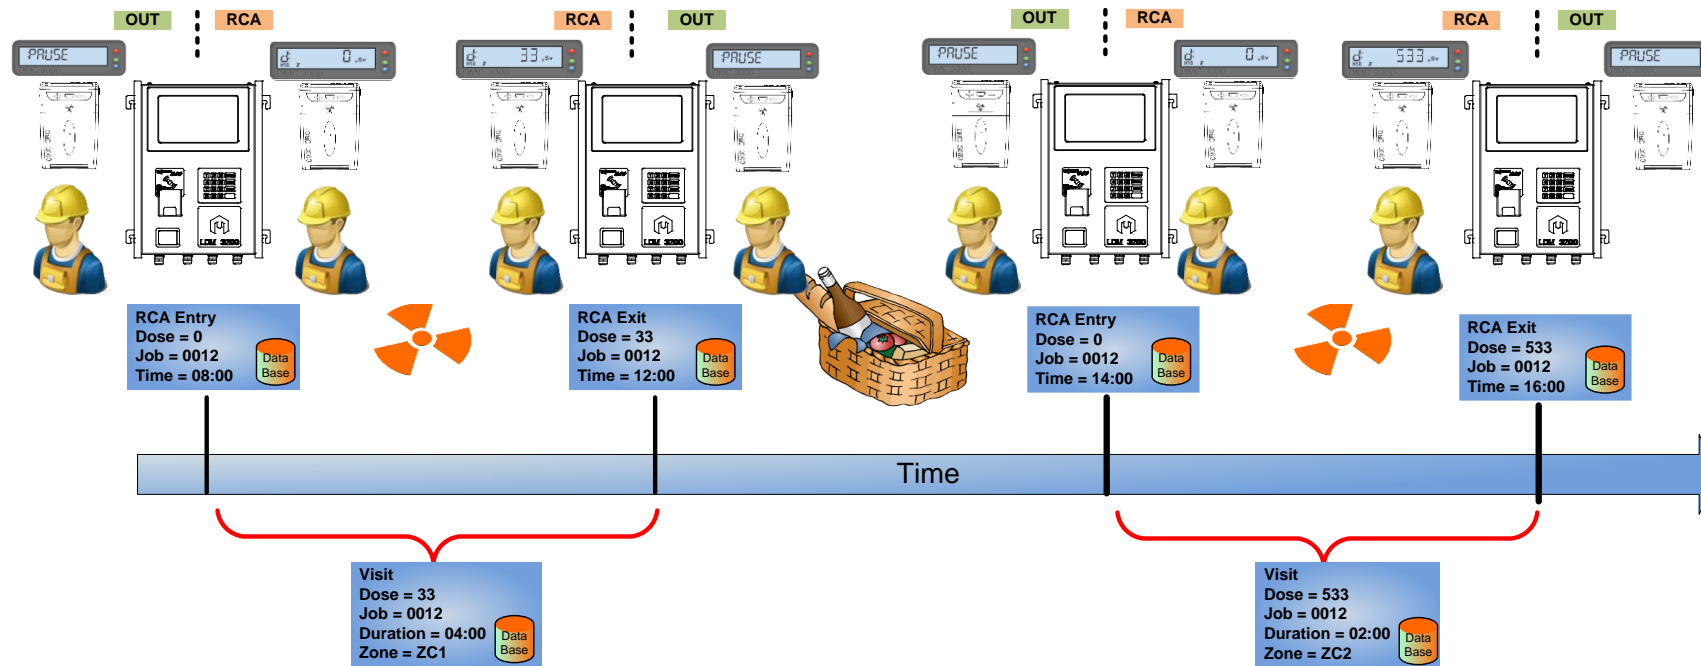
OUT RCA

PAUSE

0 μSv

LDM 3200

RCA Entry
Dose = 0
Job = 0012
Time = 08:00

Data Base

RCA OUT

33 μSv

PAUSE

LDM 3200

RCA Exit
Dose = 33
Job = 0012
Time = 12:00

Data Base

OUT RCA

PAUSE

0 μSv

LDM 3200

RCA Entry
Dose = 0
Job = 0012
Time = 14:00

Data Base

RCA OUT

533 μSv

PAUSE

LDM 3200

RCA Exit
Dose = 533
Job = 0012
Time = 16:00

Data Base

Time

Visit
Dose = 33
Job = 0012
Duration = 04:00
Zone = ZC1

Data Base

Visit
Dose = 533
Job = 0012
Duration = 02:00
Zone = ZC2

Data Base